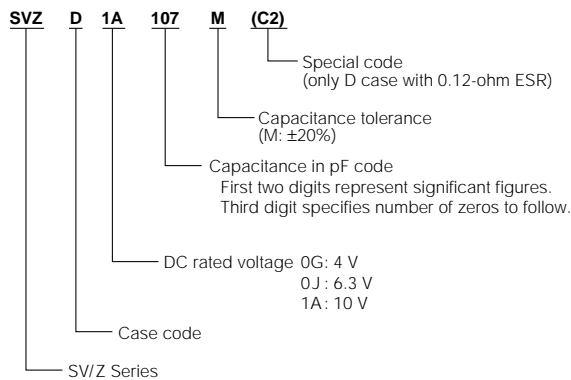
SVZ D 1A 107 M (C2)

Special code
(only D case with 0.12-ohm ESR)

Capacitance tolerance
(M: ±20%)

Capacitance in pF code
First two digits represent significant figures.
Third digit specifies number of zeros to follow.

DC rated voltage 0G: 4 V
0J : 6.3 V
1A: 10 V

Case code

SV/Z Series